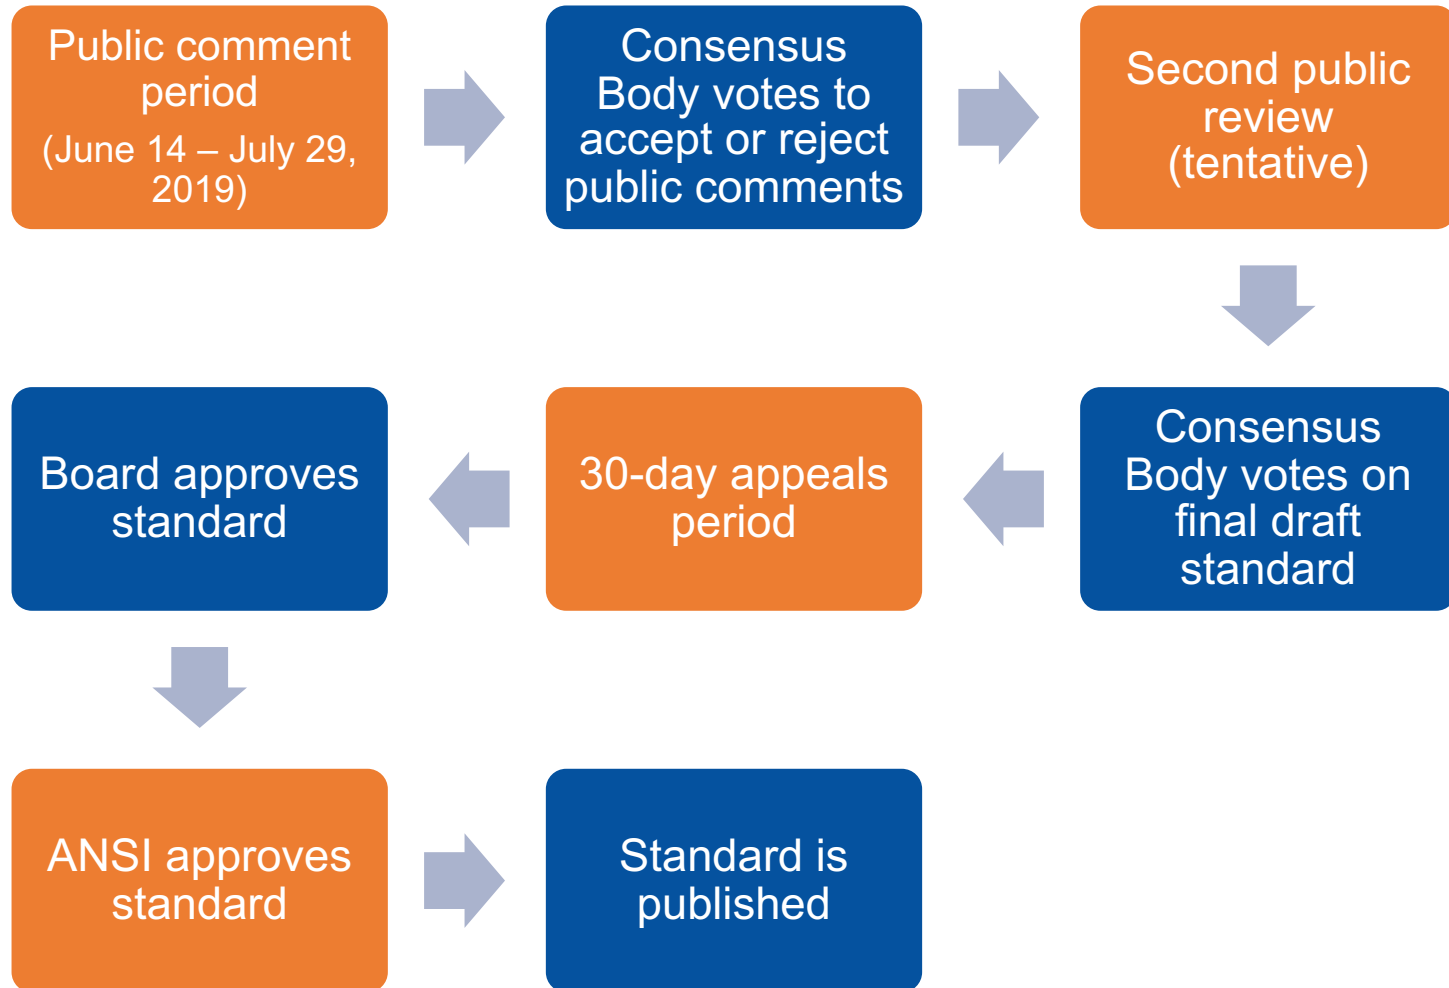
Public comment period
(June 14 – July 29, 2019)

Consensus Body votes to accept or reject public comments

Second public review (tentative)

Consensus Body votes on final draft standard

30-day appeals period

Board approves standard

ANSI approves standard

Standard is published